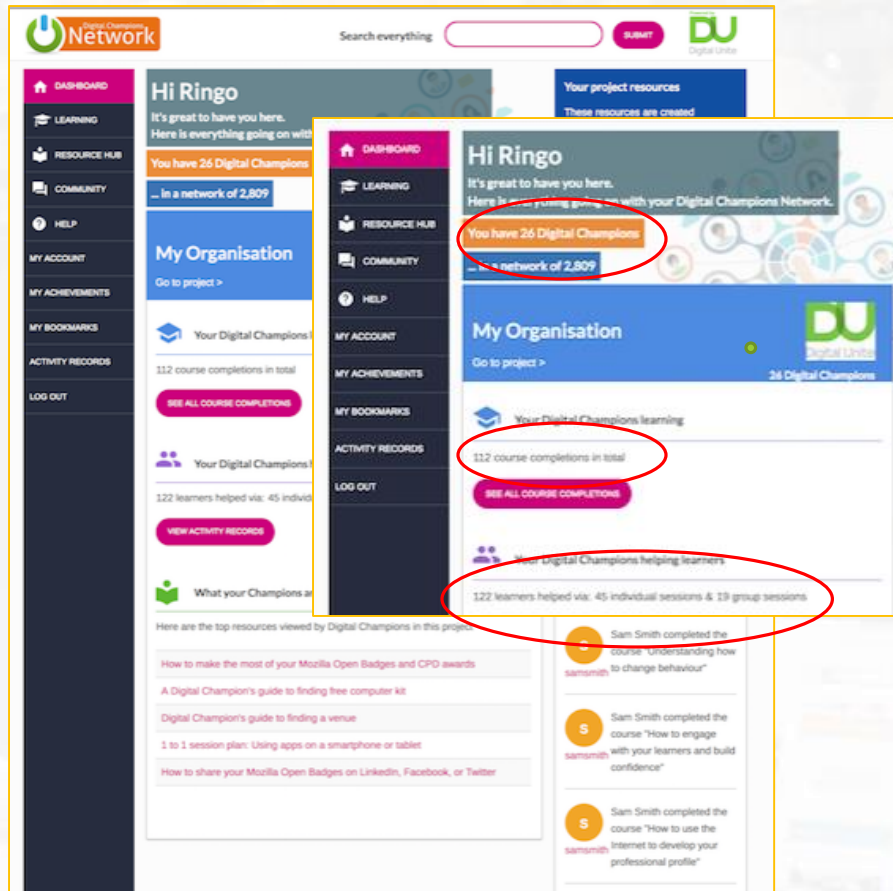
Digital Champions Network

Search everything SUBMIT

Powered by DU Digital Unite

DASHBOARD
LEARNING
RESOURCE HUB
COMMUNITY
HELP
MY ACCOUNT
MY ACHIEVEMENTS
MY BOOKMARKS
ACTIVITY RECORDS
LOG OUT

Hi Ringo
It's great to have you here.
Here is everything going on with

You have 26 Digital Champions
... in a network of 2,809

My Organisation
Go to project >

Your Digital Champions l

112 course completions in total

SEE ALL COURSE COMPLETIONS

Your Digital Champions h

122 learners helped via: 45 individ

VIEW ACTIVITY RECORDS

What your Champions a

Here are the top resources viewed by Digital Champions in this project

How to make the most of your Mozilla Open Badges and CPD awards
A Digital Champion's guide to finding free computer kit
Digital Champion's guide to finding a venue
1 to 1 session plan: Using apps on a smartphone or tablet
How to share your Mozilla Open Badges on LinkedIn, Facebook, or Twitter

Your project resources
These resources are created

DASHBOARD
LEARNING
RESOURCE HUB
COMMUNITY
HELP
MY ACCOUNT
MY ACHIEVEMENTS
MY BOOKMARKS
ACTIVITY RECORDS
LOG OUT

Hi Ringo
It's great to have you here.
Here is everything going on with your Digital Champions Network.

You have 26 Digital Champions
... in a network of 2,809

My Organisation
Go to project >

DU Digital Unite
26 Digital Champions

Your Digital Champions learning

112 course completions in total

SEE ALL COURSE COMPLETIONS

Your Digital Champions helping learners

122 learners helped via: 45 individual sessions & 19 group sessions

S samsmith
Sam Smith completed the course "Understanding how to change behaviour"

S samsmith
Sam Smith completed the course "How to engage with your learners and build confidence"

S samsmith
Sam Smith completed the course "How to use the Internet to develop your professional profile"